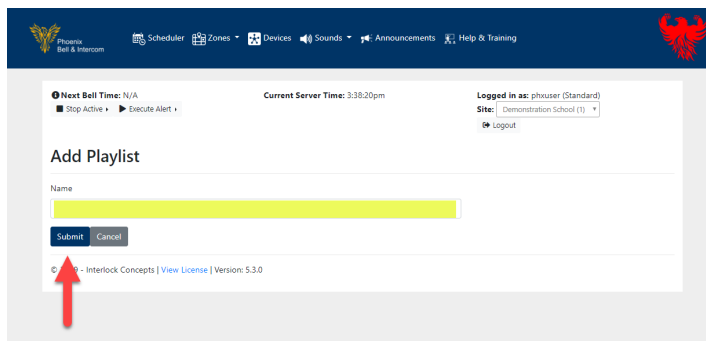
Phoenix Bell & Intercom

Scheduler Zones Devices Sounds Announcements Help & Training

Next Bell Time: N/A
Stop Active Execute Alert

Current Server Time: 3:38:20pm

Logged in as: phxuser (Standard)
Site: Demonstration School (1)
Logout

Add Playlist

Name

Submit Cancel

© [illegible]9 - Interlock Concepts | View License | Version: 5.3.0